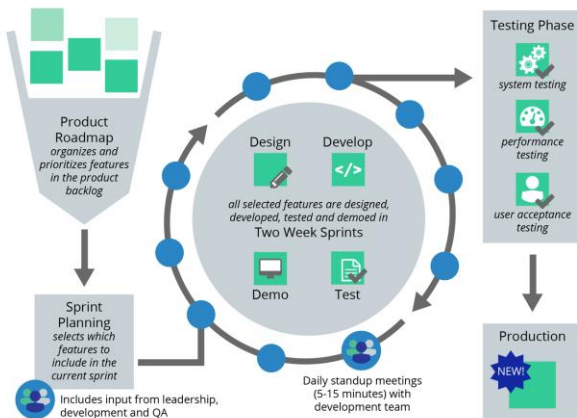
Product Roadmap
organizes and prioritizes features in the product backlog

Sprint Planning
selects which features to include in the current sprint

Includes input from leadership, development and QA

Design

Develop

</>

all selected features are designed, developed, tested and demoed in
Two Week Sprints

Demo

Test

Daily standup meetings (5-15 minutes) with development team

Testing Phase
system testing
performance testing
user acceptance testing

Production
NEW!